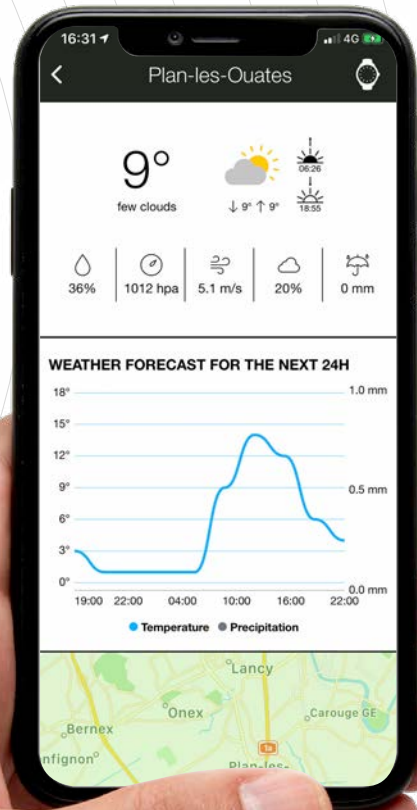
16:31 4G

<

Plan-les-Ouates

9°

few clouds

↓ 9° ↑ 9°

06:26

18:55

36%

1012 hpa

5.1 m/s

20%

0 mm

WEATHER FORECAST FOR THE NEXT 24H

18°

15°

12°

9°

6°

3°

0°

1.0 mm

0.5 mm

0.0 mm

19:00 22:00 04:00 10:00 16:00 22:00

Temperature Precipitation

Lancy

Onex

Carouge GE

Bernex

nfignon

Plan-les-